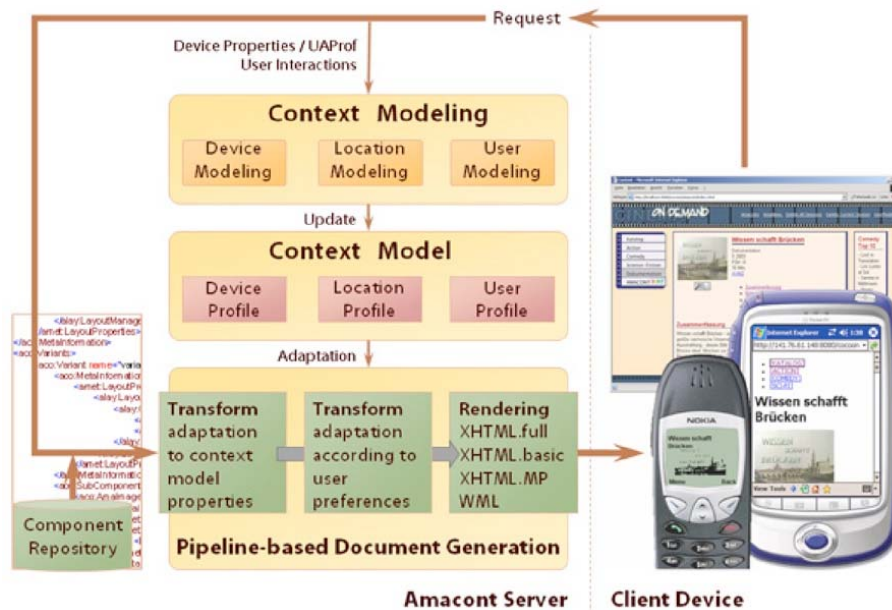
Request

Device Properties / UAProf
User Interactions

Context Modeling

Device Modeling

Location Modeling

User Modeling

Update

Context Model

Device Profile

Location Profile

User Profile

Adaptation

Transform adaptation to context model properties

Transform adaptation according to user preferences

Rendering
XHTML.full
XHTML.basic
XHTML.MP
WML

Component Repository

Pipeline-based Document Generation

Amacont Server

Client Device

ON DEMAND

Wissen schaft Brücken

Internet Explorer

Wissen schafft Brücken

NOKIA

Wissen schaft Brücken

Menu

Back